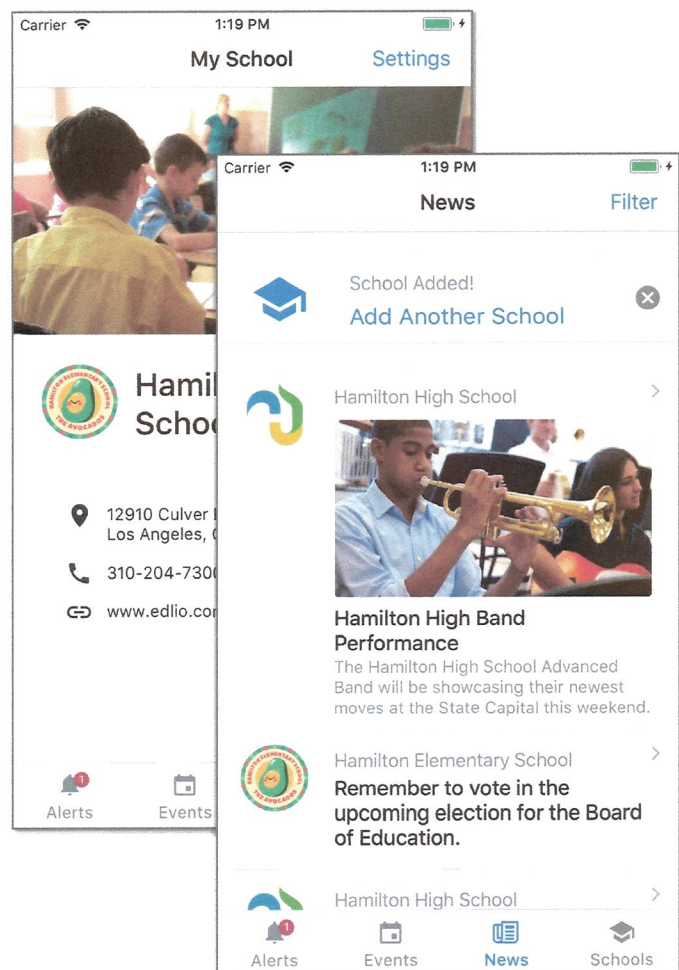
Carrier 1:19 PM

My School Settings

HAMILTON ELEMENTARY SCHOOL THE AVOCADOS

Hamil
Schoo

12910 Culver
Los Angeles,

310-204-730

www.edlio.co

1 Alerts Events

Carrier 1:19 PM

News Filter

School Added!
Add Another School

Hamilton High School

Hamilton High Band Performance

The Hamilton High School Advanced Band will be showcasing their newest moves at the State Capital this weekend.

HAMILTON ELEMENTARY SCHOOL THE AVOCADOS

Hamilton Elementary School

Remember to vote in the upcoming election for the Board of Education.

Hamilton High School

1 Alerts Events News Schools